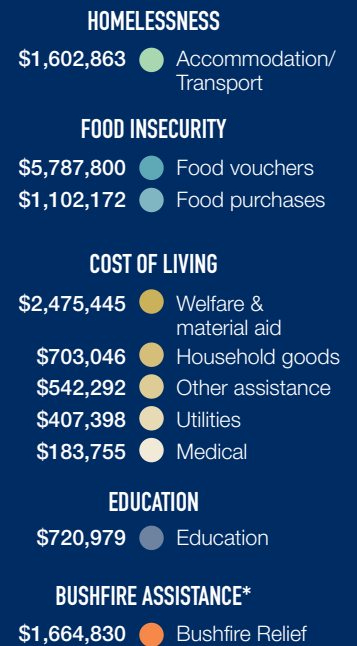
HOMELESSNESS

$1,602,863 Accommodation/ Transport

FOOD INSECURITY

$5,787,800 Food vouchers

$1,102,172 Food purchases

COST OF LIVING

$2,475,445 Welfare & material aid

$703,046 Household goods

$542,292 Other assistance

$407,398 Utilities

$183,755 Medical

EDUCATION

$720,979 Education

BUSHFIRE ASSISTANCE*

$1,664,830 Bushfire Relief